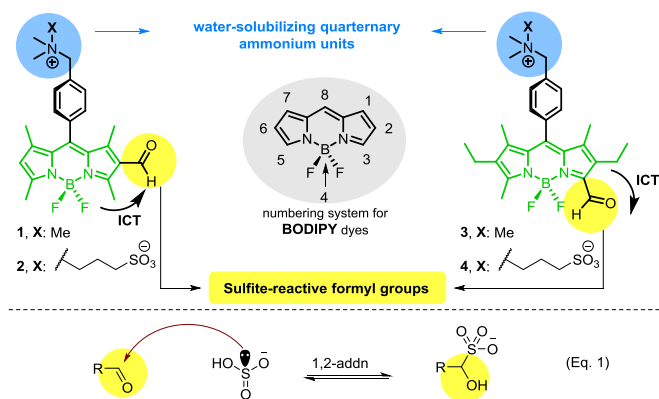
X
N
⊕

water-solubilizing quaternary ammonium units

X
N
⊕

7 8 1
6 N B N 2
5 3
F F
4
numbering system for
**BODIPY** dyes

N
B
N
F F
H
O
ICT

1, X: Me
2, X: $SO_3^{\ominus}$

N
B
N
F F
O
H
ICT

3, X: Me
4, X: $SO_3^{\ominus}$

Sulfite-reactive formyl groups

R
O

HO S O⁻
O

1,2-addn

R
O O⁻
S
O
OH

(Eq. 1)